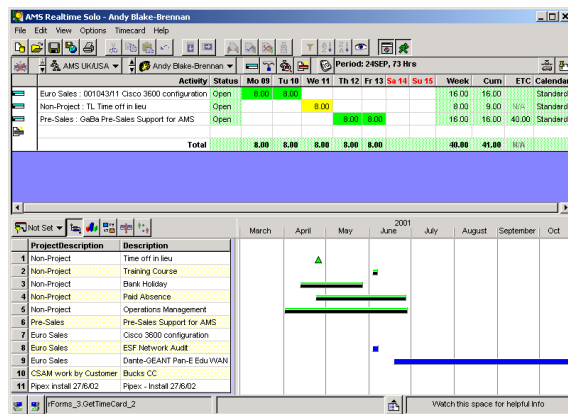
AMS Realtime Solo - Andy Blake-Brennan

File Edit View Options Timecard Help

AMS UK/USA | Andy Blake-Brennan | Period: 24SEP, 73 Hrs

| | Activity | Status | Mo 09 | Tu 10 | We 11 | Th 12 | Fr 13 | Sa 14 | Su 15 | Week | Cum | ETC | Calendar |
|---|---|---|---|---|---|---|---|---|---|---|---|---|---|
| | Euro Sales : 001043/11 Cisco 3600 configuration | Open | 8.00 | 8.00 | | | | | | 16.00 | 16.00 | | Standard |
| | Non-Project : TL Time off in lieu | Open | | | 8.00 | | | | | 8.00 | 9.00 | N/A | Standard |
| | Pre-Sales : GaBa Pre-Sales Support for AMS | Open | | | | 8.00 | 8.00 | | | 16.00 | 16.00 | 40.00 | Standard |
| | Total | | 8.00 | 8.00 | 8.00 | 8.00 | 8.00 | | | 40.00 | 41.00 | N/A | |

Not Set

| | ProjectDescription | Description |
|---|---|---|
| 1 | Non-Project | Time off in lieu |
| 2 | Non-Project | Training Course |
| 3 | Non-Project | Bank Holiday |
| 4 | Non-Project | Paid Absence |
| 5 | Non-Project | Operations Management |
| 6 | Pre-Sales | Pre-Sales Support for AMS |
| 7 | Euro Sales | Cisco 3600 configuration |
| 8 | Euro Sales | ESF Network Audit |
| 9 | Euro Sales | Dante-GEANT Pan-E Edu WAN |
| 10 | CSAM work by Customer | Bucks CC |
| 11 | Pipex install 27/6/02 | Pipex - Install 27/6/02 |

2001
March April May June July August September Oct

rForms_3.GetTimeCard_2

Watch this space for helpful Info